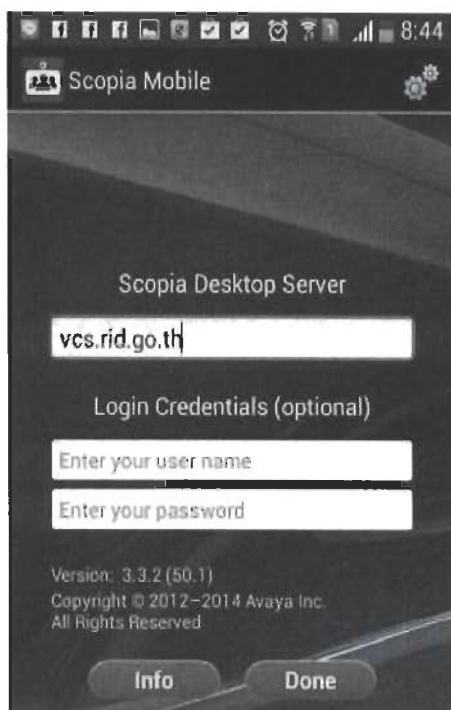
8:44

Scopia Mobile

Scopia Desktop Server

vcs.rid.go.th

Login Credentials (optional)

Enter your user name

Enter your password

Version: 3.3.2 (50.1)
Copyright © 2012–2014 Avaya Inc.
All Rights Reserved

Info

Done